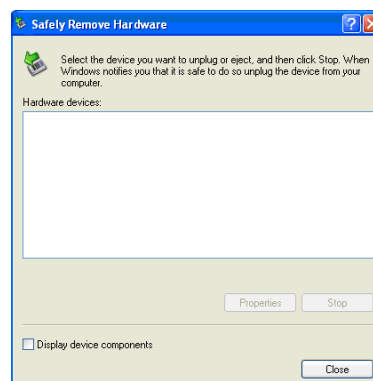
Safely Remove Hardware

Select the device you want to unplug or eject, and then click Stop. When Windows notifies you that it is safe to do so unplug the device from your computer.

Hardware devices:

Properties

Stop

Display device components

Close